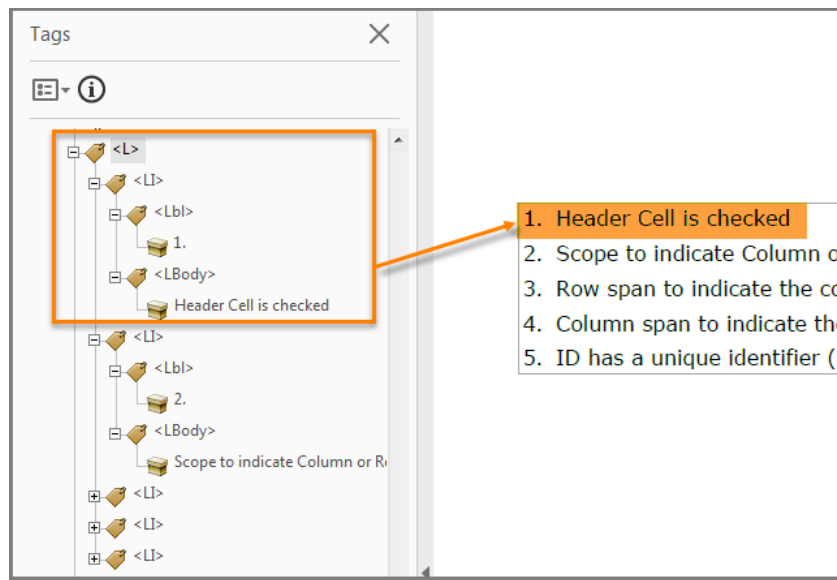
Tags

<L>
<LI>
<Lbl>
1.
<LBody>
Header Cell is checked
<LI>
<Lbl>
2.
<LBody>
Scope to indicate Column or R
<LI>
<LI>
<LI>

1. Header Cell is checked
2. Scope to indicate Column o
3. Row span to indicate the co
4. Column span to indicate th
5. ID has a unique identifier (